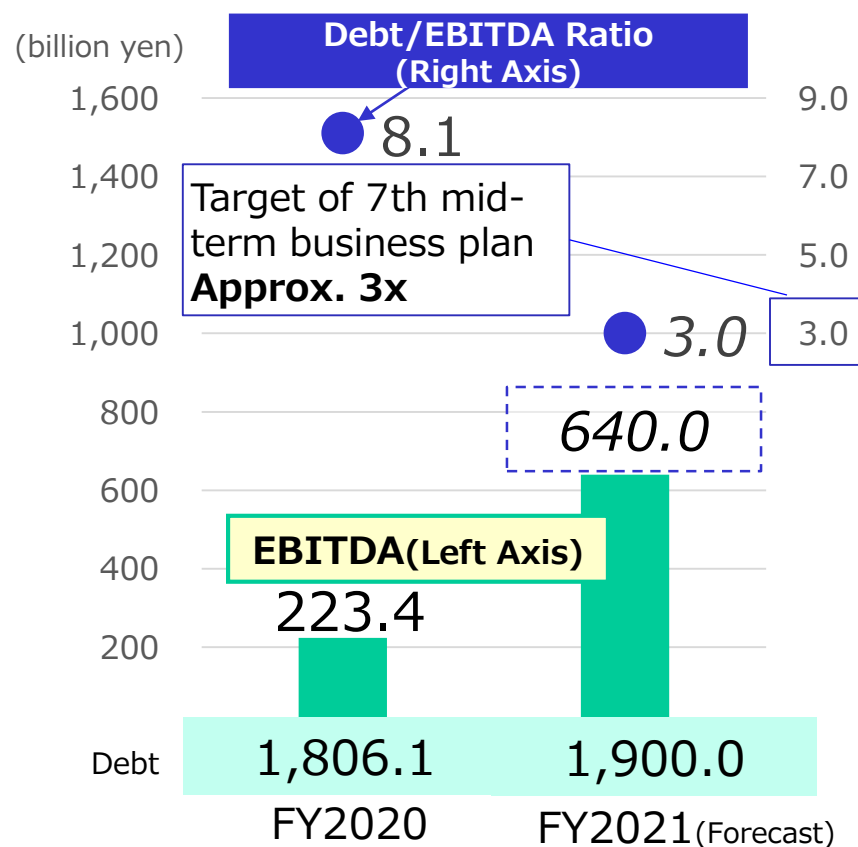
(billion yen)

Debt/EBITDA Ratio
(Right Axis)

1,600
1,400
1,200
1,000
800
600
400
200

9.0
7.0
5.0
3.0

8.1

Target of 7th mid-term business plan
**Approx. 3x**

3.0

640.0

EBITDA(Left Axis)

223.4

| Debt | 1,806.1 | 1,900.0 |
|---|---|---|
| | FY2020 | FY2021(Forecast) |